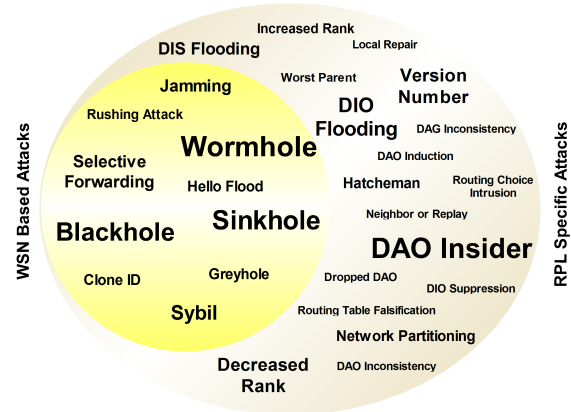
WSN Based Attacks

Jamming

Rushing Attack

Wormhole

Selective Forwarding

Hello Flood

Blackhole

Sinkhole

Clone ID

Greyhole

Sybil

RPL Specific Attacks

Increased Rank

DIS Flooding

Local Repair

Worst Parent

Version Number

DIO Flooding

DAG Inconsistency

DAO Induction

Hatcheman

Routing Choice Intrusion

Neighbor or Replay

DAO Insider

Dropped DAO

DIO Suppression

Routing Table Falsification

Network Partitioning

Decreased Rank

DAO Inconsistency